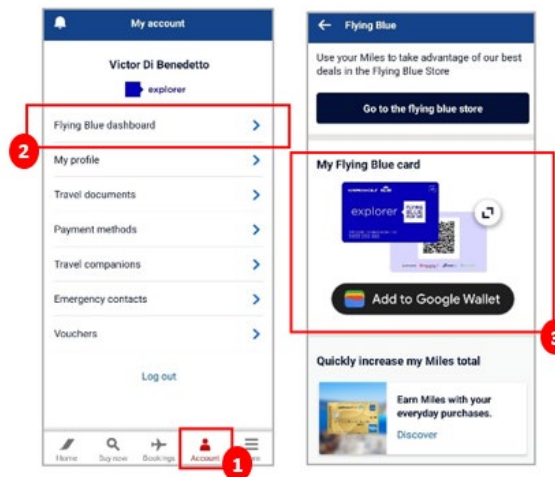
My account

Victor Di Benedetto

explorer

Flying Blue dashboard

2

My profile

Travel documents

Payment methods

Travel companions

Emergency contacts

Vouchers

Log out

Home

Buy now

Bookings

Account

1

Flying Blue

Use your Miles to take advantage of our best deals in the Flying Blue Store

Go to the flying blue store

My Flying Blue card

explorer

Add to Google Wallet

3

Quickly increase my Miles total

Earn Miles with your everyday purchases.

Discover